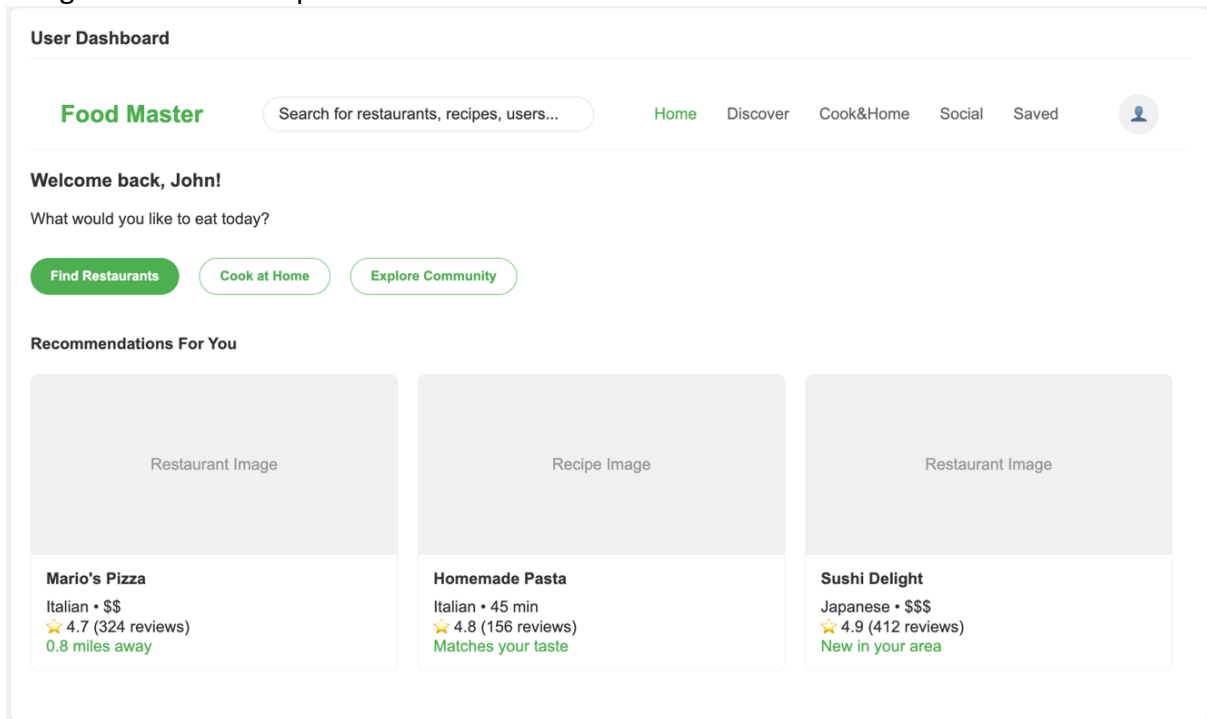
User Dashboard

Food Master

Search for restaurants, recipes, users...

Home Discover Cook&Home Social Saved

Welcome back, John!

What would you like to eat today?

Find Restaurants Cook at Home Explore Community

Recommendations For You

Restaurant Image

Mario's Pizza
Italian • $$
4.7 (324 reviews)
0.8 miles away

Recipe Image

Homemade Pasta
Italian • 45 min
4.8 (156 reviews)
Matches your taste

Restaurant Image

Sushi Delight
Japanese • $$$
4.9 (412 reviews)
New in your area